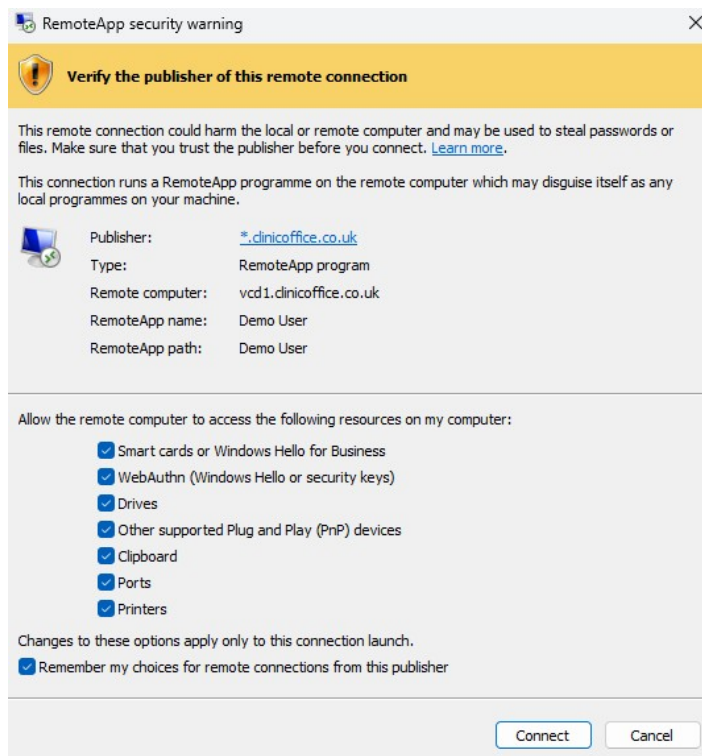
RemoteApp security warning

×

Verify the publisher of this remote connection

This remote connection could harm the local or remote computer and may be used to steal passwords or files. Make sure that you trust the publisher before you connect. Learn more.

This connection runs a RemoteApp programme on the remote computer which may disguise itself as any local programmes on your machine.

| | |
|---|---|
| Publisher: | *.clinicoffice.co.uk |
| Type: | RemoteApp program |
| Remote computer: | vcd1.clinicoffice.co.uk |
| RemoteApp name: | Demo User |
| RemoteApp path: | Demo User |

Allow the remote computer to access the following resources on my computer:

Smart cards or Windows Hello for Business
WebAuthn (Windows Hello or security keys)
Drives
Other supported Plug and Play (PnP) devices
Clipboard
Ports
Printers

Changes to these options apply only to this connection launch.
Remember my choices for remote connections from this publisher

Connect
Cancel